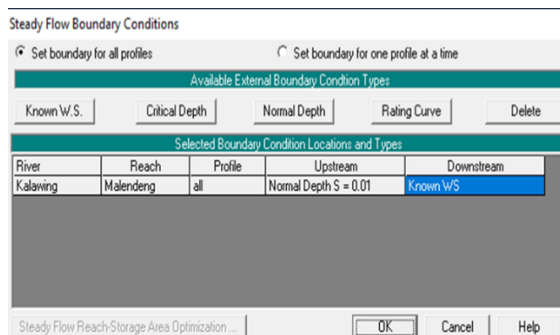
Steady Flow Boundary Conditions

Set boundary for all profiles

Set boundary for one profile at a time

Available External Boundary Condtion Types

Known W.S.

Critical Depth

Normal Depth

Rating Curve

Delete

Selected Boundary Condition Locations and Types

| River | Reach | Profile | Upstream | Downstream |
|---|---|---|---|---|
| Kalawing | Malendeng | all | Normal Depth S = 0.01 | Known WS |

Steady Flow Reach-Storage Area Optimization ...

OK

Cancel

Help